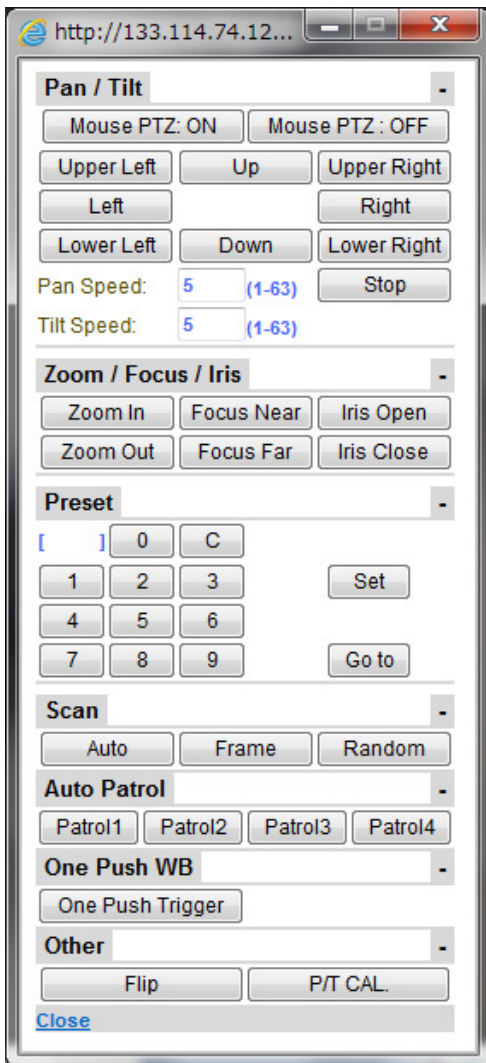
http://133.114.74.12...

Pan / Tilt -

Mouse PTZ: ON Mouse PTZ : OFF

Upper Left Up Upper Right

Left Right

Lower Left Down Lower Right

Pan Speed: 5 (1-63) Stop

Tilt Speed: 5 (1-63)

Zoom / Focus / Iris -

Zoom In Focus Near Iris Open

Zoom Out Focus Far Iris Close

Preset -

[ ] 0 C

1 2 3 Set

4 5 6

7 8 9 Go to

Scan -

Auto Frame Random

Auto Patrol -

Patrol1 Patrol2 Patrol3 Patrol4

One Push WB -

One Push Trigger

Other -

Flip P/T CAL.

Close